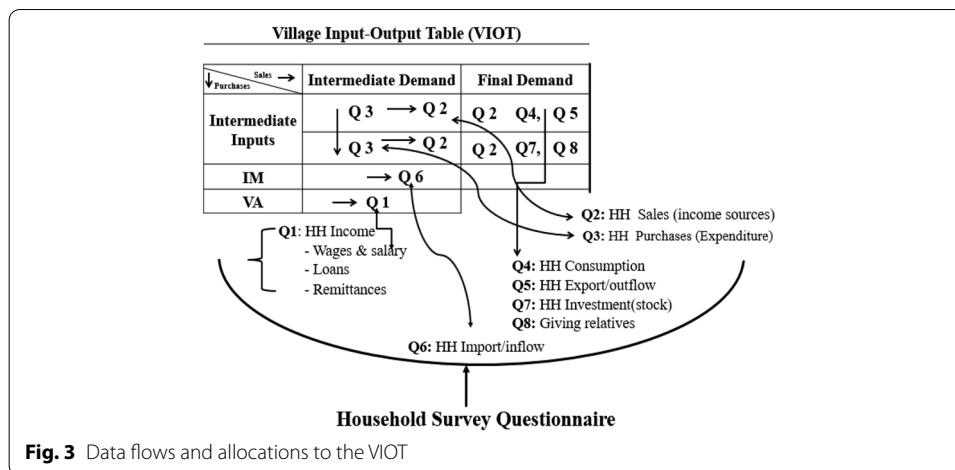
Village Input-Output Table (VIOT)

| Sales → / ↓ Purchases | Intermediate Demand | Final Demand |
|---|---|---|
| Intermediate Inputs | Q 3 → Q 2 | Q 2 Q4, Q 5 |
| | Q 3 ← Q 2 | Q 2 Q7, Q 8 |
| IM | → Q 6 | |
| VA | → Q 1 | |

Q2: HH Sales (income sources)
Q3: HH Purchases (Expenditure)

Q1: HH Income
- Wages & salary
- Loans
- Remittances

Q4: HH Consumption
Q5: HH Export/outflow
Q7: HH Investment(stock)
Q8: Giving relatives

Q6: HH Import/inflow

Household Survey Questionnaire

Fig. 3 Data flows and allocations to the VIOT